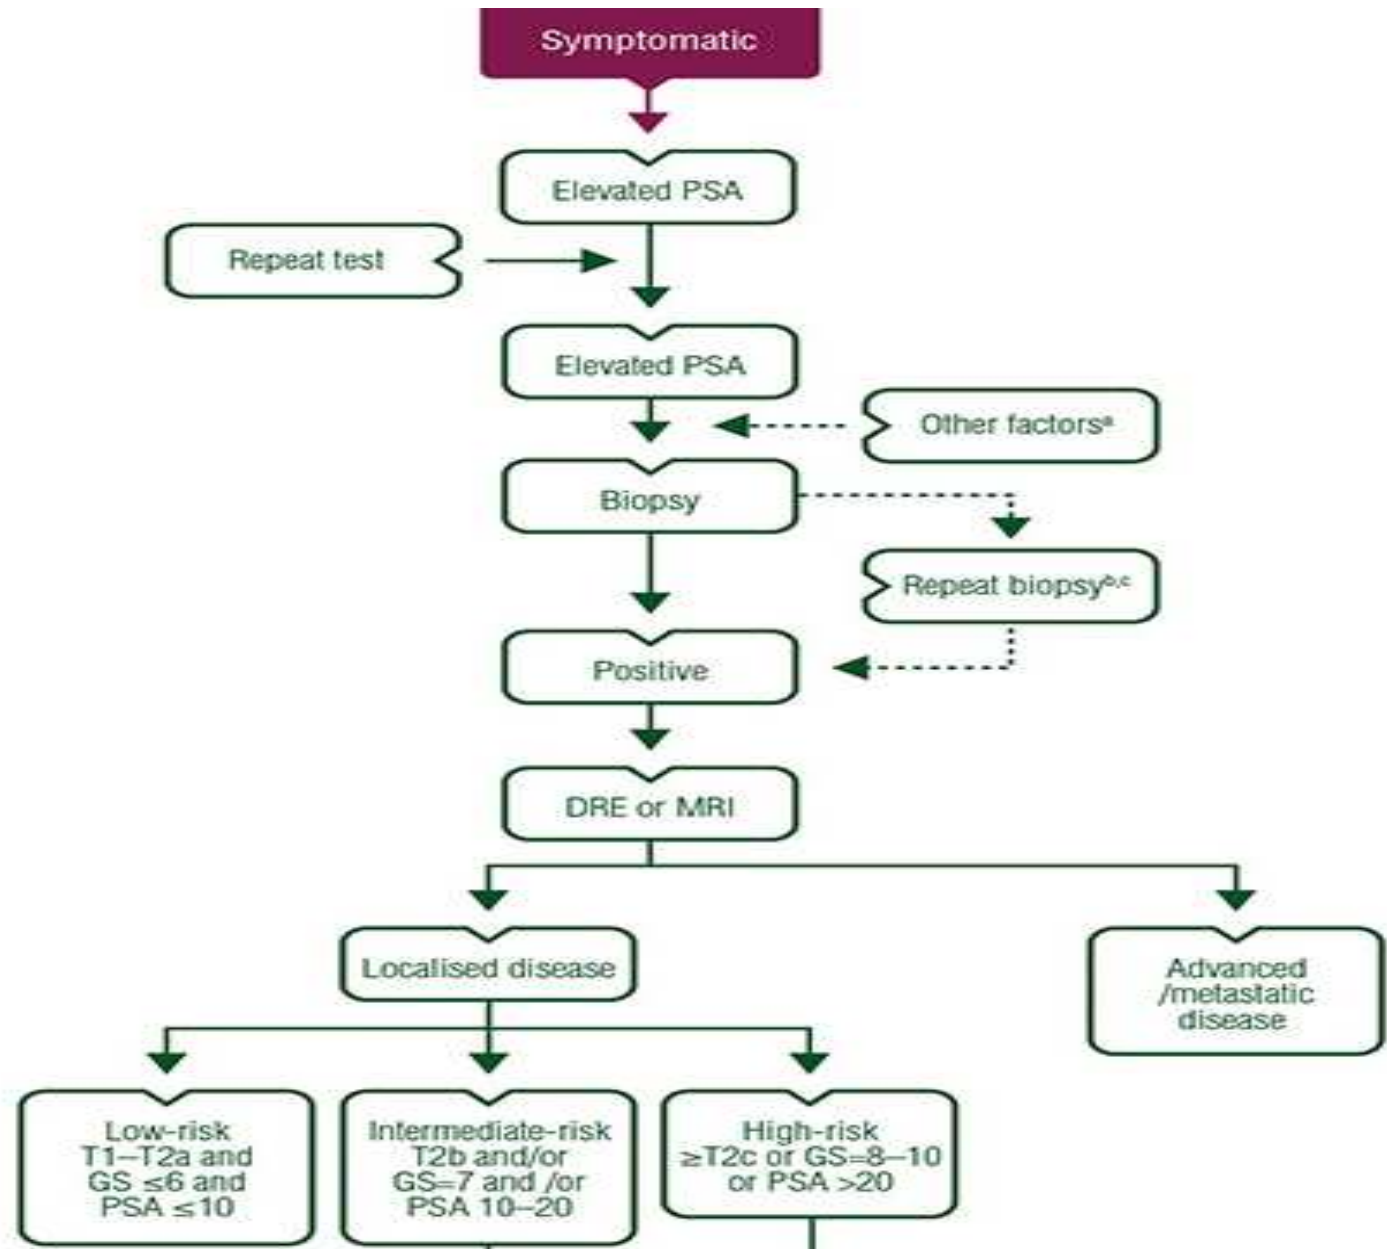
Symptomatic

Elevated PSA

Repeat test

Elevated PSA

Other factors$^a$

Biopsy

Repeat biopsy$^{b,c}$

Positive

DRE or MRI

Localised disease

Advanced /metastatic disease

Low-risk T1–T2a and GS $\leq 6$ and PSA $\leq 10$

Intermediate-risk T2b and/or GS=7 and /or PSA 10–20

High-risk $\geq$T2c or GS=8–10 or PSA >20